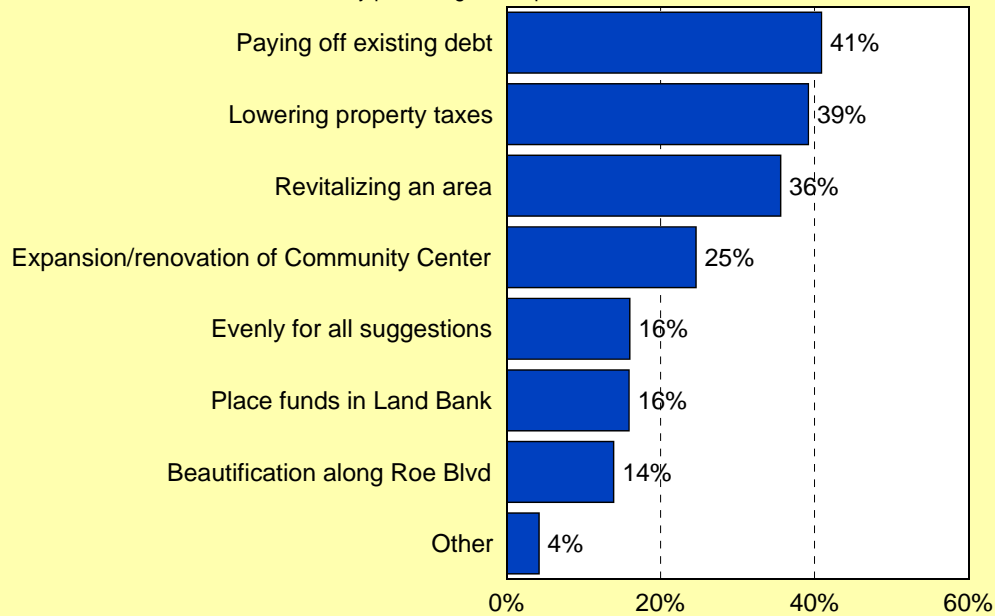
Paying off existing debt 41%
Lowering property taxes 39%
Revitalizing an area 36%
Expansion/renovation of Community Center 25%
Evenly for all suggestions 16%
Place funds in Land Bank 16%
Beautification along Roe Blvd 14%
Other 4%

0% 20% 40% 60%